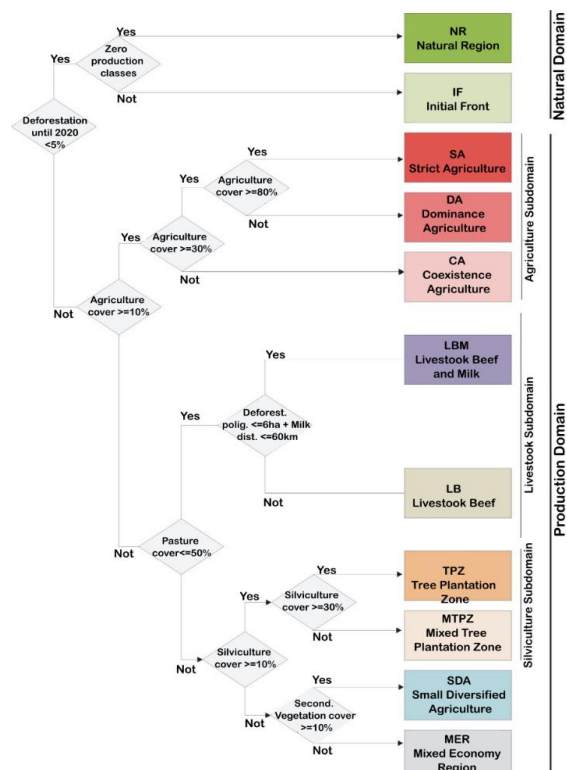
Deforestation until 2020 <5%

Yes

Zero production classes

Yes

NR
Natural Region

Not

IF
Initial Front

Natural Domain

Not

Agriculture cover >=10%

Yes

Agriculture cover >=30%

Yes

Agriculture cover >=80%

Yes

SA
Strict Agriculture

Not

DA
Dominance Agriculture

Not

CA
Coexistence Agriculture

Agriculture Subdomain

Not

Pasture cover<=50%

Yes

Deforest. polig. <=6ha + Milk dist. <=60km

Yes

LBM
Livestook Beef and Milk

Not

LB
Livestook Beef

Livestook Subdomain

Not

Silviculture cover >=10%

Yes

Silviculture cover >=30%

Yes

TPZ
Tree Plantation Zone

Not

MTPZ
Mixed Tree Plantation Zone

Not

Second. Vegetation cover >=10%

Yes

SDA
Small Diversified Agriculture

Not

MER
Mixed Economy Region

Siviculture Subdomain

Production Domain